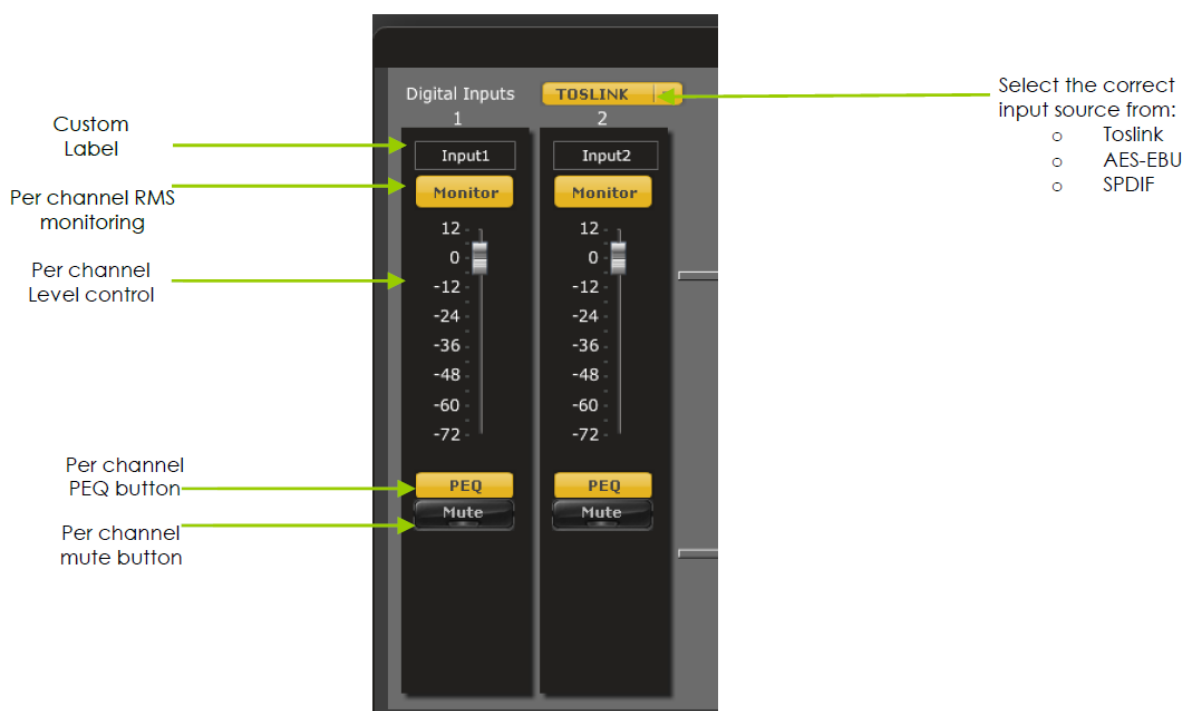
Custom Label

Per channel RMS monitoring

Per channel Level control

Per channel PEQ button

Per channel mute button

Digital Inputs

TOSLINK

1

2

Input1

Input2

Monitor

Monitor

12
0
-12
-24
-36
-48
-60
-72

12
0
-12
-24
-36
-48
-60
-72

PEQ

PEQ

Mute

Mute

Select the correct input source from:
- Toslink
- AES-EBU
- SPDIF